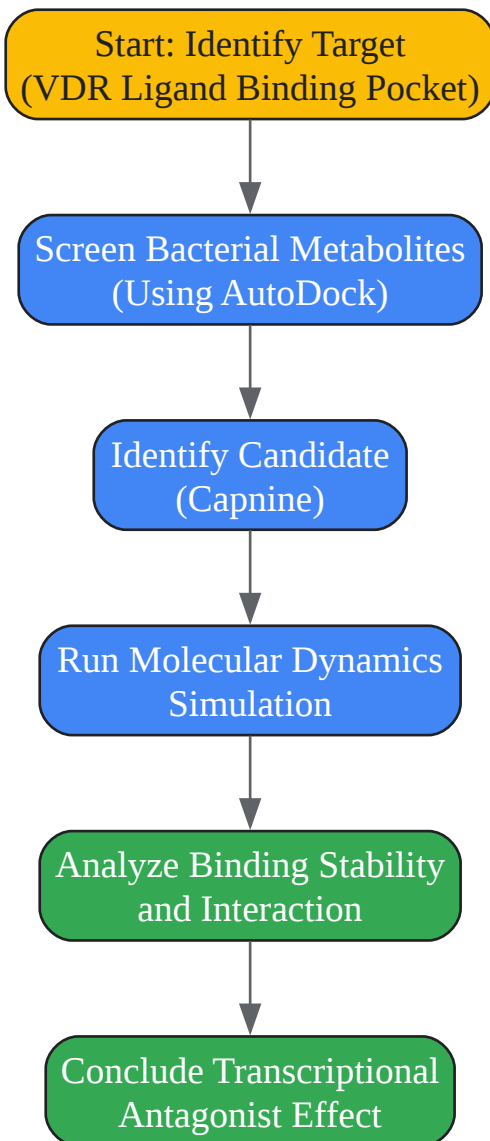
Start: Identify Target
(VDR Ligand Binding Pocket)

Screen Bacterial Metabolites
(Using AutoDock)

Identify Candidate
(Capnine)

Run Molecular Dynamics
Simulation

Analyze Binding Stability
and Interaction

Conclude Transcriptional
Antagonist Effect